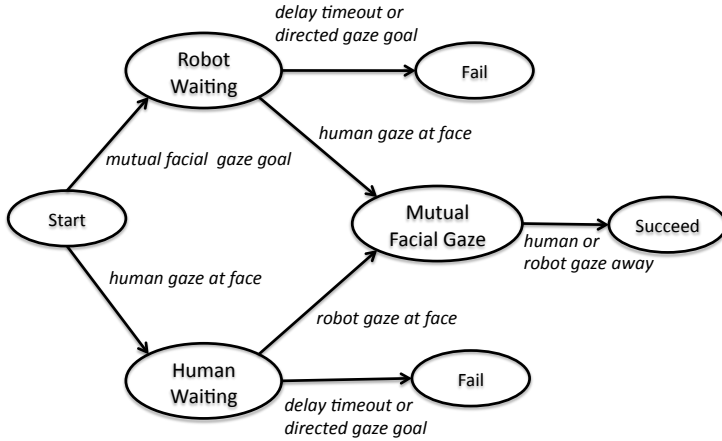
delay timeout or directed gaze goal

Robot Waiting

Fail

human gaze at face

mutual facial gaze goal

Start

Mutual Facial Gaze

Succeed

human or robot gaze away

human gaze at face

robot gaze at face

Human Waiting

Fail

delay timeout or directed gaze goal